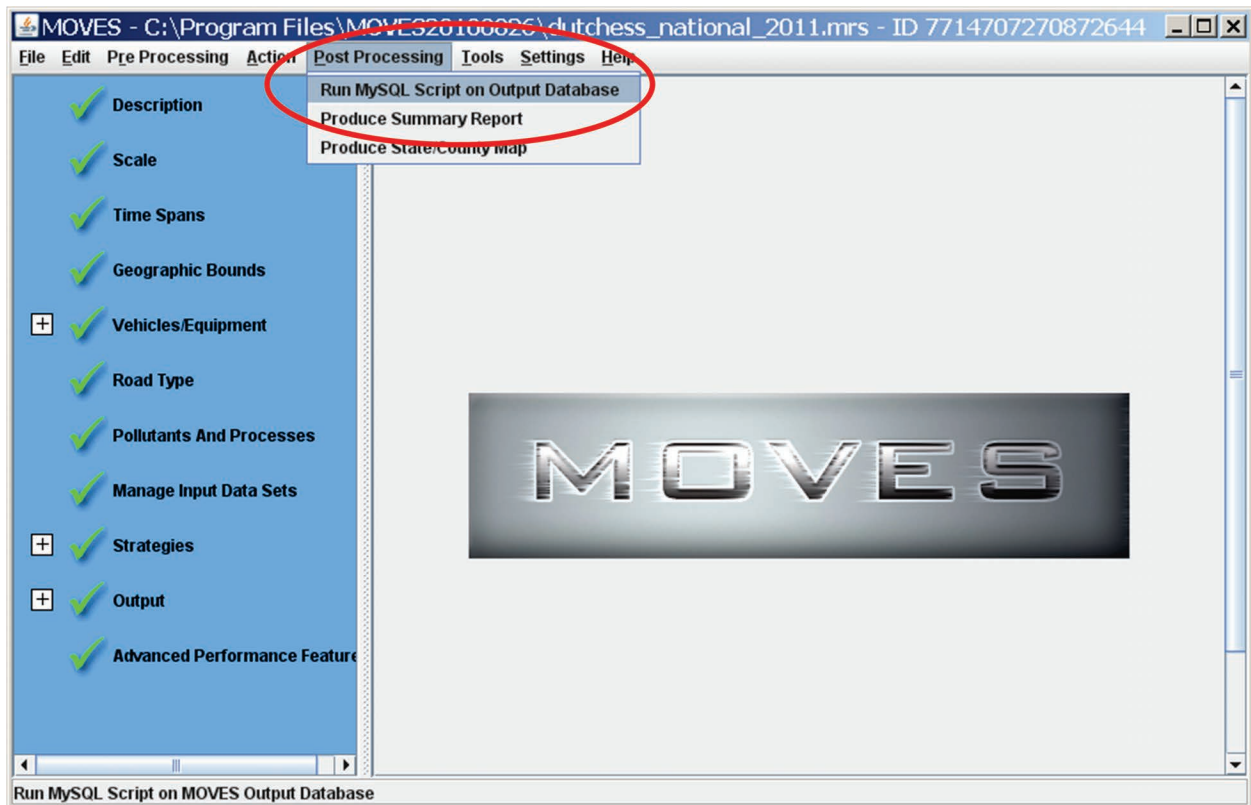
MOVES - C:\Program Files\MOVES20100826\dutchess_national_2011.mrs - ID 7714707270872644

File Edit Pre Processing Action Post Processing Tools Settings Help

Run MySQL Script on Output Database
Produce Summary Report
Produce State/County Map

Description
Scale
Time Spans
Geographic Bounds
Vehicles/Equipment
Road Type
Pollutants And Processes
Manage Input Data Sets
Strategies
Output
Advanced Performance Feature

MOVES

Run MySQL Script on MOVES Output Database